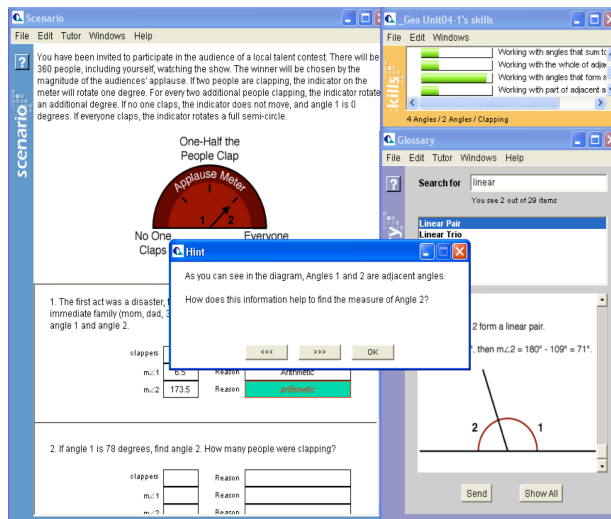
Scenario

File Edit Tutor Windows Help

scenario

You have been invited to participate in the audience of a local talent contest. There will be 360 people, including yourself, watching the show. The winner will be chosen by the magnitude of the audiences' applause. If two people are clapping, the indicator on the meter will rotate one degree. For every two additional people clapping, the indicator rotate an additional degree. If no one claps, the indicator does not move, and angle 1 is 0 degrees. If everyone claps, the indicator rotates a full semi-circle.

One-Half the People Clap

Applause Meter

1 2

No One Claps

Everyone

1. The first act was a disaster, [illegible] immediate family (mom, dad, 3 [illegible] angle 1 and angle 2.

| clappers | | | |
|---|---|---|---|
| m∠1 | 6.5 | Reason | Arithmetic |
| m∠2 | 173.5 | Reason | arithmetic |

2. If angle 1 is 78 degrees, find angle 2. How many people were clapping?

| clappers | | Reason | |
|---|---|---|---|
| m∠1 | | Reason | |
| m∠2 | | Reason | |

Geo Unit04-1's skills

File Edit Windows

skills

Working with angles that sum t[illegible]
Working with the whole of adja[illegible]
Working with angles that form a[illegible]
Working with part of adjacent a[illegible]

4 Angles / 2 Angles / Clapping

Glossary

File Edit Tutor Windows Help

Search for linear

You see 2 out of 29 items

Linear Pair
Linear Trio

2 form a linear pair.

°, then m∠2 = 180° - 109° = 71°.

2 1

Send Show All

Hint

As you can see in the diagram, Angles 1 and 2 are adjacent angles.

How does this information help to find the measure of Angle 2?

<<< >>> OK